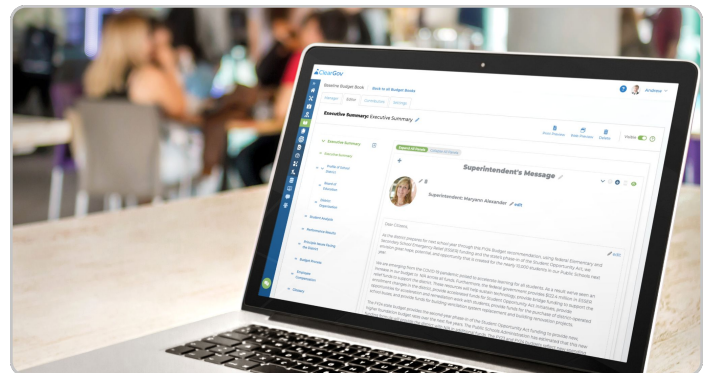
ClearGov

Baseline Budget Book Back to all Budget Books

Manager Editor Contributors Settings

Executive Summary: Executive Summary

Executive Summary

Executive Summary

Profile of School District

Board of Education

District Organization

Student Analysis

Performance Results

Budget Process

Employee Compensation

Glossary

Superintendent's Message

Superintendent: Maryann Alexander

Dear Citizens,

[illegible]